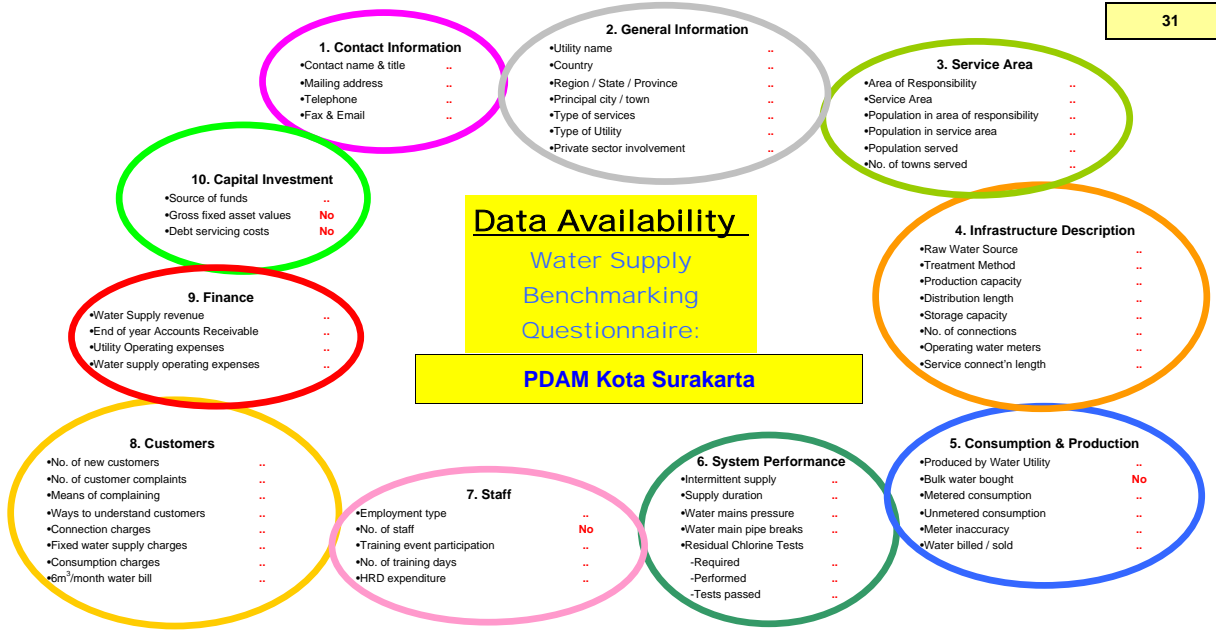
31

1. Contact Information
•Contact name & title ..
•Mailing address ..
•Telephone ..
•Fax & Email ..

2. General Information
•Utility name ..
•Country ..
•Region / State / Province ..
•Principal city / town ..
•Type of services ..
•Type of Utility ..
•Private sector involvement ..

3. Service Area
•Area of Responsibility ..
•Service Area ..
•Population in area of responsibility ..
•Population in service area ..
•Population served ..
•No. of towns served ..

10. Capital Investment
•Source of funds ..
•Gross fixed asset values No
•Debt servicing costs No

Data Availability
Water Supply Benchmarking Questionnaire:

PDAM Kota Surakarta

4. Infrastructure Description
•Raw Water Source ..
•Treatment Method ..
•Production capacity ..
•Distribution length ..
•Storage capacity ..
•No. of connections ..
•Operating water meters ..
•Service connect'n length ..

9. Finance
•Water Supply revenue ..
•End of year Accounts Receivable ..
•Utility Operating expenses ..
•Water supply operating expenses ..

8. Customers
•No. of new customers ..
•No. of customer complaints ..
•Means of complaining ..
•Ways to understand customers ..
•Connection charges ..
•Fixed water supply charges ..
•Consumption charges ..
•6m$^3$/month water bill ..

7. Staff
•Employment type ..
•No. of staff No
•Training event participation ..
•No. of training days ..
•HRD expenditure ..

6. System Performance
•Intermittent supply ..
•Supply duration ..
•Water mains pressure ..
•Water main pipe breaks ..
•Residual Chlorine Tests
-Required ..
-Performed ..
-Tests passed ..

5. Consumption & Production
•Produced by Water Utility ..
•Bulk water bought No
•Metered consumption ..
•Unmetered consumption ..
•Meter inaccuracy ..
•Water billed / sold ..